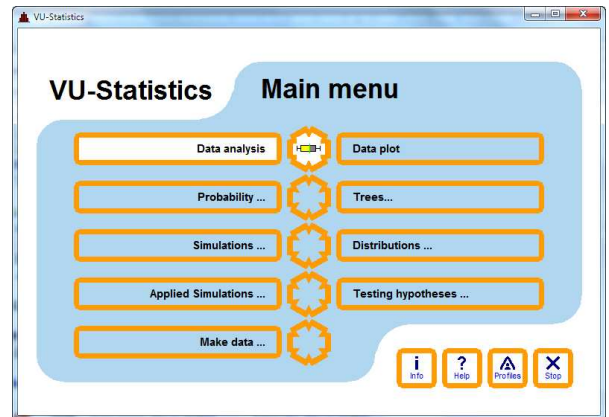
VU-Statistics

VU-Statistics Main menu

Data analysis

Data plot

Probability ...

Trees...

Simulations ...

Distributions ...

Applied Simulations ...

Testing hypotheses ...

Make data ...

i
Info

?
Help

Profiles

X
Stop